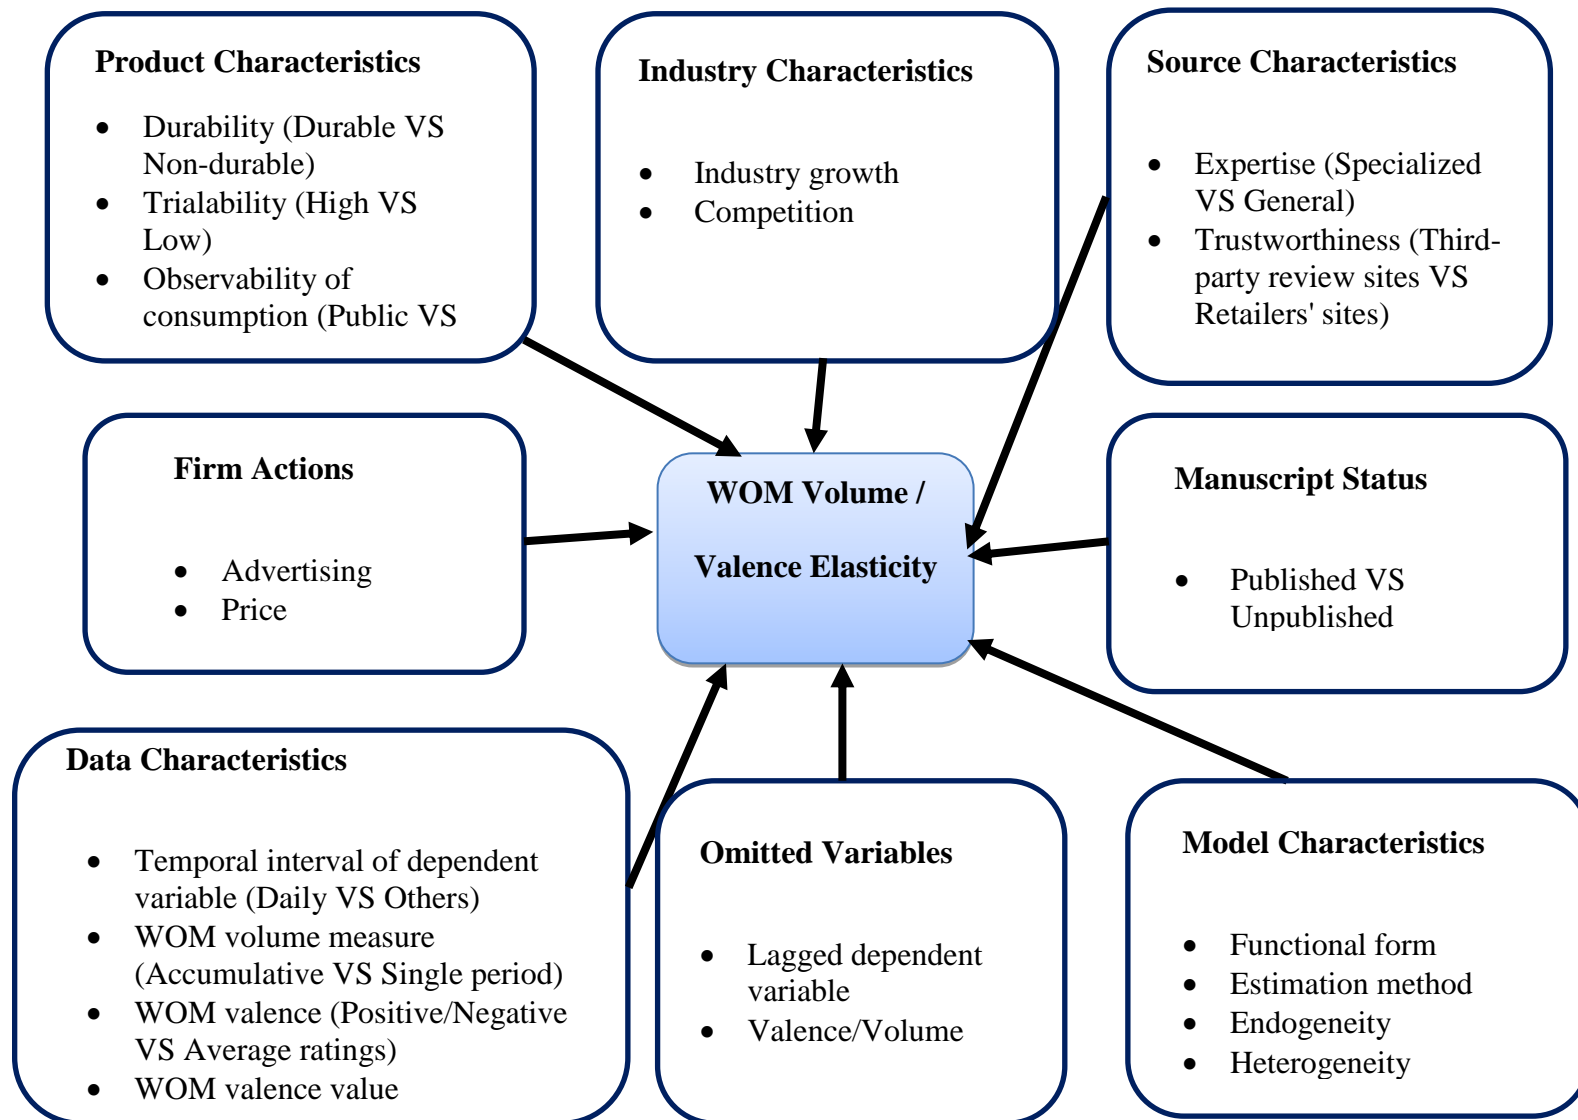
Product Characteristics

- Durability (Durable VS Non-durable)
- Trialability (High VS Low)
- Observability of consumption (Public VS

Industry Characteristics

- Industry growth
- Competition

Source Characteristics

- Expertise (Specialized VS General)
- Trustworthiness (Third-party review sites VS Retailers' sites)

Firm Actions

- Advertising
- Price

WOM Volume /

Valence Elasticity

Manuscript Status

- Published VS Unpublished

Data Characteristics

- Temporal interval of dependent variable (Daily VS Others)
- WOM volume measure (Accumulative VS Single period)
- WOM valence (Positive/Negative VS Average ratings)
- WOM valence value

Omitted Variables

- Lagged dependent variable
- Valence/Volume

Model Characteristics

- Functional form
- Estimation method
- Endogeneity
- Heterogeneity